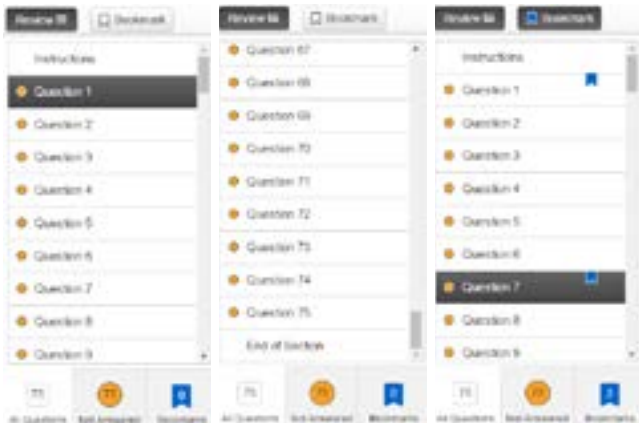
Review All
Bookmark
Instructions
Question 1
Question 2
Question 3
Question 4
Question 5
Question 6
Question 7
Question 8
Question 9
75
All Questions
77
Not Answered
0
Bookmarks

Review All
Bookmark
Question 67
Question 68
Question 69
Question 70
Question 71
Question 72
Question 73
Question 74
Question 75
End of Section
75
All Questions
75
Not Answered
Bookmarks

Review All
Bookmark
Instructions
Question 1
Question 2
Question 3
Question 4
Question 5
Question 6
Question 7
Question 8
Question 9
75
All Questions
75
Not Answered
2
Bookmarks